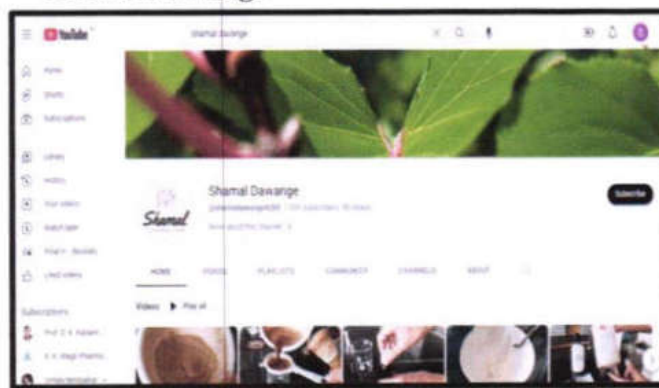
YouTube

Shamal dawange

Home

Shorts

Subscriptions

Library

History

Your videos

Watch later

Liked videos

Subscriptions

Shamal Dawange

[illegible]

Subscribe

HOME

VIDEOS

PLAYLISTS

COMMUNITY

CHANNELS

ABOUT

Videos ▶ Play all